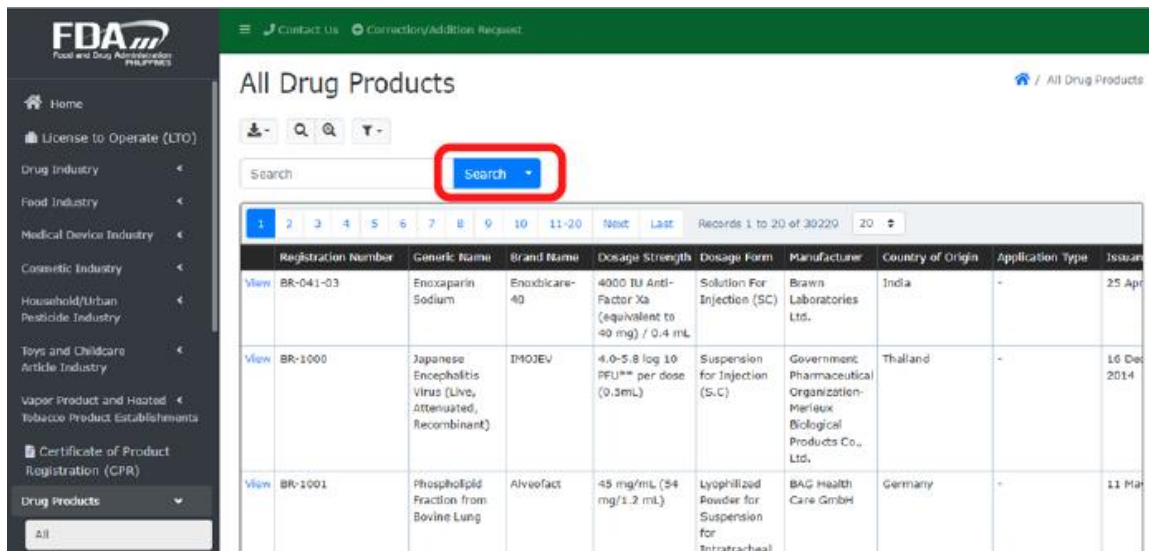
FDA
Food and Drug Administration PHILIPPINES

Home
License to Operate (LTO)
Drug Industry
Food Industry
Medical Device Industry
Cosmetic Industry
Household/Urban Pesticide Industry
Toys and Childcare Article Industry
Vapor Product and Heated Tobacco Product Establishments
Certificate of Product Registration (CPR)
Drug Products
All

Contact Us Correction/Addition Request

All Drug Products

/ All Drug Products

Search
Search

1 2 3 4 5 6 7 8 9 10 11-20 Next Last Records 1 to 20 of 30229 20

| | Registration Number | Generic Name | Brand Name | Dosage Strength | Dosage Form | Manufacturer | Country of Origin | Application Type | Issuan |
|---|---|---|---|---|---|---|---|---|---|
| View | BR-041-03 | Enoxaparin Sodium | Enoxbicare-40 | 4000 IU Anti-Factor Xa (equivalent to 40 mg) / 0.4 mL | Solution For Injection (SC) | Brawn Laboratories Ltd. | India | - | 25 Apr |
| View | BR-1000 | Japanese Encephalitis Virus (Live, Attenuated, Recombinant) | IMOJEV | 4.0-5.8 log 10 PFU** per dose (0.5mL) | Suspension for Injection (S.C) | Government Pharmaceutical Organization-Merieux Biological Products Co., Ltd. | Thailand | - | 16 Dec 2014 |
| View | BR-1001 | Phospholipid Fraction from Bovine Lung | Alveofact | 45 mg/mL (54 mg/1.2 mL) | Lyophilized Powder for Suspension for Intratracheal | BAG Health Care GmbH | Germany | - | 11 May |